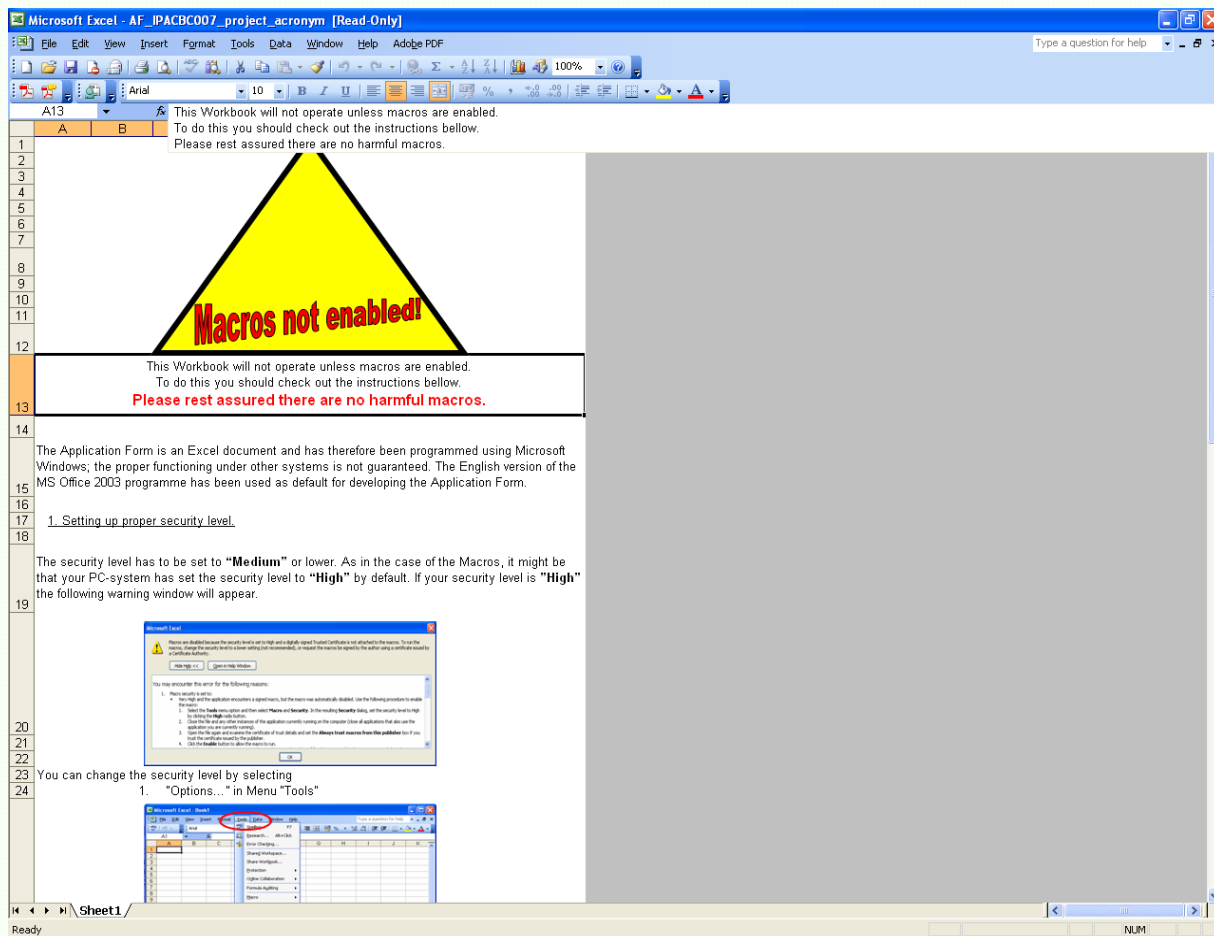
Microsoft Excel - AF_IPACBC007_project_acronym [Read-Only]

File Edit View Insert Format Tools Data Window Help Adobe PDF

Type a question for help

100%

Arial 10

A13

This Workbook will not operate unless macros are enabled.
To do this you should check out the instructions bellow.
Please rest assured there are no harmful macros.

A B

Macros not enabled!

This Workbook will not operate unless macros are enabled.
To do this you should check out the instructions bellow.
Please rest assured there are no harmful macros.

The Application Form is an Excel document and has therefore been programmed using Microsoft Windows; the proper functioning under other systems is not guaranteed. The English version of the MS Office 2003 programme has been used as default for developing the Application Form.

1. Setting up proper security level.

The security level has to be set to **"Medium"** or lower. As in the case of the Macros, it might be that your PC-system has set the security level to **"High"** by default. If your security level is **"High"** the following warning window will appear.

Microsoft Excel

Hide Help << Open in Help Window

OK

You can change the security level by selecting

1. "Options…" in Menu "Tools"

Microsoft Excel - Book1

Sheet1

Ready

NUM